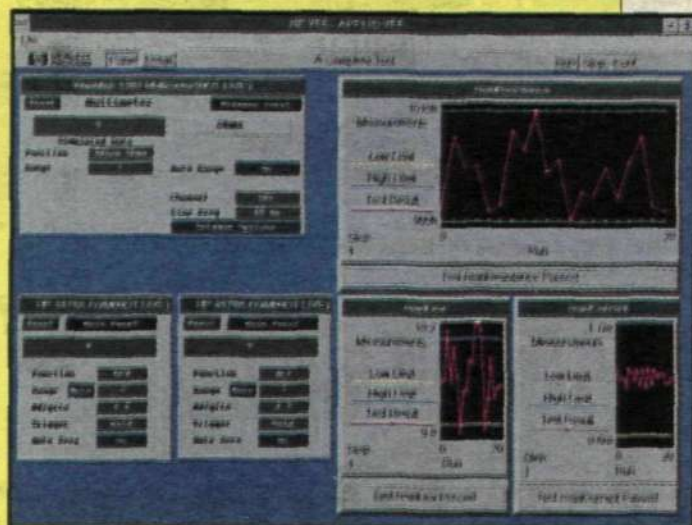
HP VEE - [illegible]

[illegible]

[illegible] Panel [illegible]

A Complete Test

Multimeter

Ohms

Function

Range

Auto Range

Channel

Meas

Measurement

Low Limit

High Limit

Test Result

Step

Run

0

20

Test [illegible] Passed

Function

Range

Trigger

Auto Zero

Function

Range

Trigger

Auto Zero

Measurement

Low Limit

High Limit

Test Result

Step

Run

0

20

Test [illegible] Passed

Measurement

Low Limit

High Limit

Test Result

Step

Run

0

20

Test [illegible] Passed